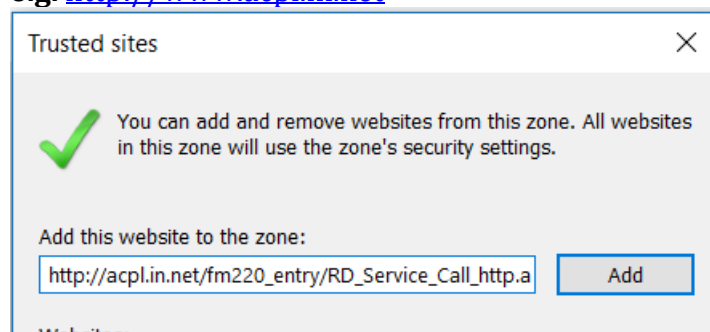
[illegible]

Trusted sites

You can add and remove websites from this zone. All websites in this zone will use the zone's security settings.

Add this website to the zone:

http://acpl.in.net/fm220_entry/RD_Service_Call_http.a

Add

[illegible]